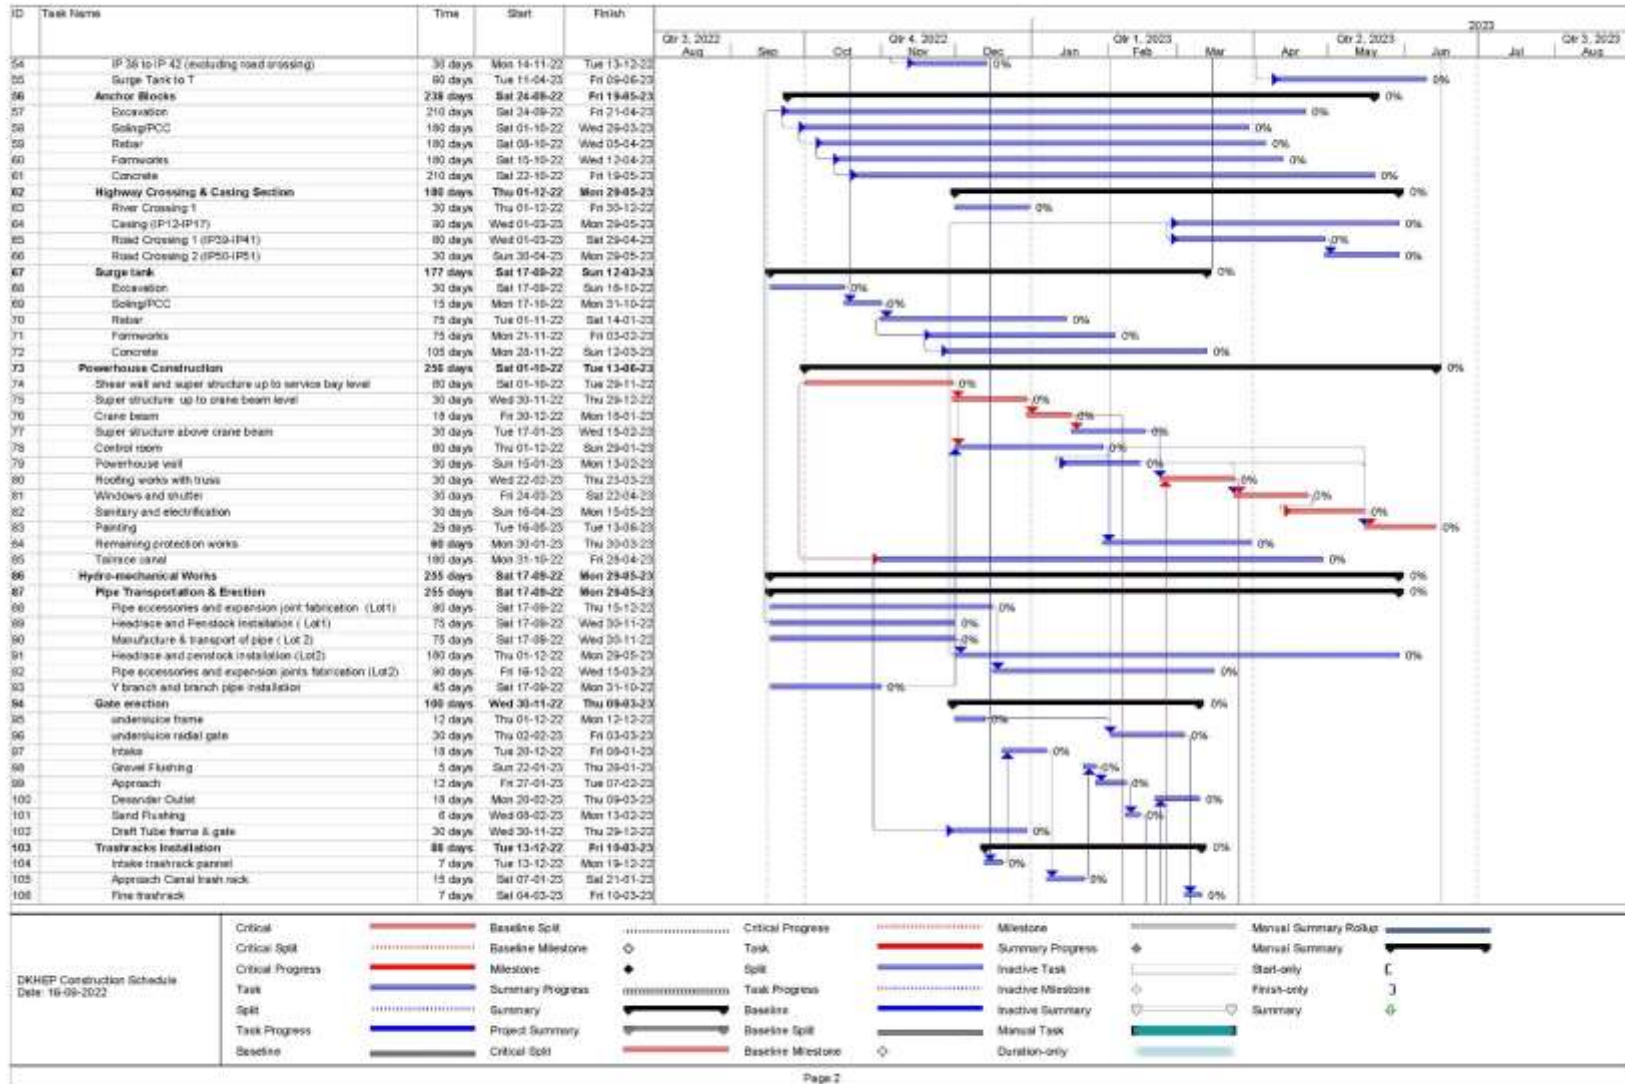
| ID | Task Name | Time | Start | Finish |
|---|---|---|---|---|
| 54 | IP 38 to IP 42 (excluding road crossing) | 30 days | Mon 14-11-22 | Tue 13-12-22 |
| 55 | Surge Tank to T | 60 days | Tue 11-04-23 | Fri 09-06-23 |
| 56 | Anchor Blocks | 238 days | Sat 24-09-22 | Fri 19-05-23 |
| 57 | Excavation | 210 days | Sat 24-09-22 | Fri 21-04-23 |
| 58 | Soling/PCC | 180 days | Sat 01-10-22 | Wed 29-03-23 |
| 59 | Rebar | 180 days | Sat 08-10-22 | Wed 05-04-23 |
| 60 | Formworks | 180 days | Sat 15-10-22 | Wed 12-04-23 |
| 61 | Concrete | 210 days | Sat 22-10-22 | Fri 19-05-23 |
| 62 | Highway Crossing & Casing Section | 180 days | Thu 01-12-22 | Mon 29-05-23 |
| 63 | River Crossing 1 | 30 days | Thu 01-12-22 | Fri 30-12-22 |
| 64 | Casing (IP12-IP17) | 90 days | Wed 01-03-23 | Mon 29-05-23 |
| 65 | Road Crossing 1 (IP39-IP41) | 60 days | Wed 01-03-23 | Sat 29-04-23 |
| 66 | Road Crossing 2 (IP50-IP51) | 30 days | Sun 30-04-23 | Mon 29-05-23 |
| 67 | Surge tank | 177 days | Sat 17-09-22 | Sun 12-03-23 |
| 68 | Excavation | 30 days | Sat 17-09-22 | Sun 16-10-22 |
| 69 | Soling/PCC | 15 days | Mon 17-10-22 | Mon 31-10-22 |
| 70 | Rebar | 75 days | Tue 01-11-22 | Sat 14-01-23 |
| 71 | Formworks | 75 days | Mon 21-11-22 | Fri 03-02-23 |
| 72 | Concrete | 105 days | Mon 28-11-22 | Sun 12-03-23 |
| 73 | Powerhouse Construction | 256 days | Sat 01-10-22 | Tue 13-06-23 |
| 74 | Shear wall and super structure up to service bay level | 60 days | Sat 01-10-22 | Tue 29-11-22 |
| 75 | Super structure up to crane beam level | 30 days | Wed 30-11-22 | Thu 29-12-22 |
| 76 | Crane beam | 18 days | Fri 30-12-22 | Mon 16-01-23 |
| 77 | Super structure above crane beam | 30 days | Tue 17-01-23 | Wed 15-02-23 |
| 78 | Control room | 60 days | Thu 01-12-22 | Sun 29-01-23 |
| 79 | Powerhouse wall | 30 days | Sun 15-01-23 | Mon 13-02-23 |
| 80 | Roofing works with truss | 30 days | Wed 22-02-23 | Thu 23-03-23 |
| 81 | Windows and shutter | 30 days | Fri 24-03-23 | Sat 22-04-23 |
| 82 | Sanitary and electrification | 30 days | Sun 16-04-23 | Mon 15-05-23 |
| 83 | Painting | 29 days | Tue 16-05-23 | Tue 13-06-23 |
| 84 | Remaining protection works | 60 days | Mon 30-01-23 | Thu 30-03-23 |
| 85 | Tailrace canal | 180 days | Mon 31-10-22 | Fri 28-04-23 |
| 86 | Hydro-mechanical Works | 255 days | Sat 17-09-22 | Mon 29-05-23 |
| 87 | Pipe Transportation & Erection | 255 days | Sat 17-09-22 | Mon 29-05-23 |
| 88 | Pipe accessories and expansion joint fabrication (Lot1) | 90 days | Sat 17-09-22 | Thu 15-12-22 |
| 89 | Headrace and Penstock installation ( Lot1) | 75 days | Sat 17-09-22 | Wed 30-11-22 |
| 90 | Manufacture & transport of pipe ( Lot 2) | 75 days | Sat 17-09-22 | Wed 30-11-22 |
| 91 | Headrace and penstock installation (Lot2) | 180 days | Thu 01-12-22 | Mon 29-05-23 |
| 92 | Pipe accessories and expansion joints fabrication (Lot2) | 90 days | Fri 16-12-22 | Wed 15-03-23 |
| 93 | Y branch and branch pipe installation | 45 days | Sat 17-09-22 | Mon 31-10-22 |
| 94 | Gate erection | 100 days | Wed 30-11-22 | Thu 09-03-23 |
| 95 | undersluice frame | 12 days | Thu 01-12-22 | Mon 12-12-22 |
| 96 | undersluice radial gate | 30 days | Thu 02-02-23 | Fri 03-03-23 |
| 97 | Intake | 18 days | Tue 20-12-22 | Fri 06-01-23 |
| 98 | Gravel Flushing | 5 days | Sun 22-01-23 | Thu 26-01-23 |
| 99 | Approach | 12 days | Fri 27-01-23 | Tue 07-02-23 |
| 100 | Desander Outlet | 18 days | Mon 20-02-23 | Thu 09-03-23 |
| 101 | Sand Flushing | 6 days | Wed 08-02-23 | Mon 13-02-23 |
| 102 | Draft Tube frame & gate | 30 days | Wed 30-11-22 | Thu 29-12-22 |
| 103 | Trashracks Installation | 88 days | Tue 13-12-22 | Fri 10-03-23 |
| 104 | Intake trashrack pannel | 7 days | Tue 13-12-22 | Mon 19-12-22 |
| 105 | Approach Canal trash rack | 15 days | Sat 07-01-23 | Sat 21-01-23 |
| 106 | Fine trashrack | 7 days | Sat 04-03-23 | Fri 10-03-23 |

2023
Qtr 3, 2022 Aug Sep Oct Qtr 4, 2022 Nov Dec Jan Qtr 1, 2023 Feb Mar Apr Qtr 2, 2023 May Jun Jul Qtr 3, 2023 Aug

0% 0% 0% 0% 0% 0% 0% 0% 0% 0% 0% 0% 0% 0% 0% 0% 0% 0% 0% 0% 0% 0% 0% 0% 0% 0% 0% 0% 0% 0% 0% 0% 0% 0% 0% 0% 0% 0% 0% 0% 0% 0% 0% 0% 0% 0% 0% 0% 0% 0% 0% 0% 0% 0%

DKHEP Construction Schedule
Date: 16-09-2022

Critical, Critical Split, Critical Progress, Task, Split, Task Progress, Baseline, Baseline Split, Baseline Milestone, Milestone, Summary Progress, Summary, Project Summary, Critical Split, Critical Progress, Task, Split, Task Progress, Baseline, Baseline Split, Baseline Milestone, Milestone, Summary Progress, Inactive Task, Inactive Milestone, Inactive Summary, Manual Task, Duration-only, Manual Summary Rollup, Manual Summary, Start-only, Finish-only, Summary

Page 2